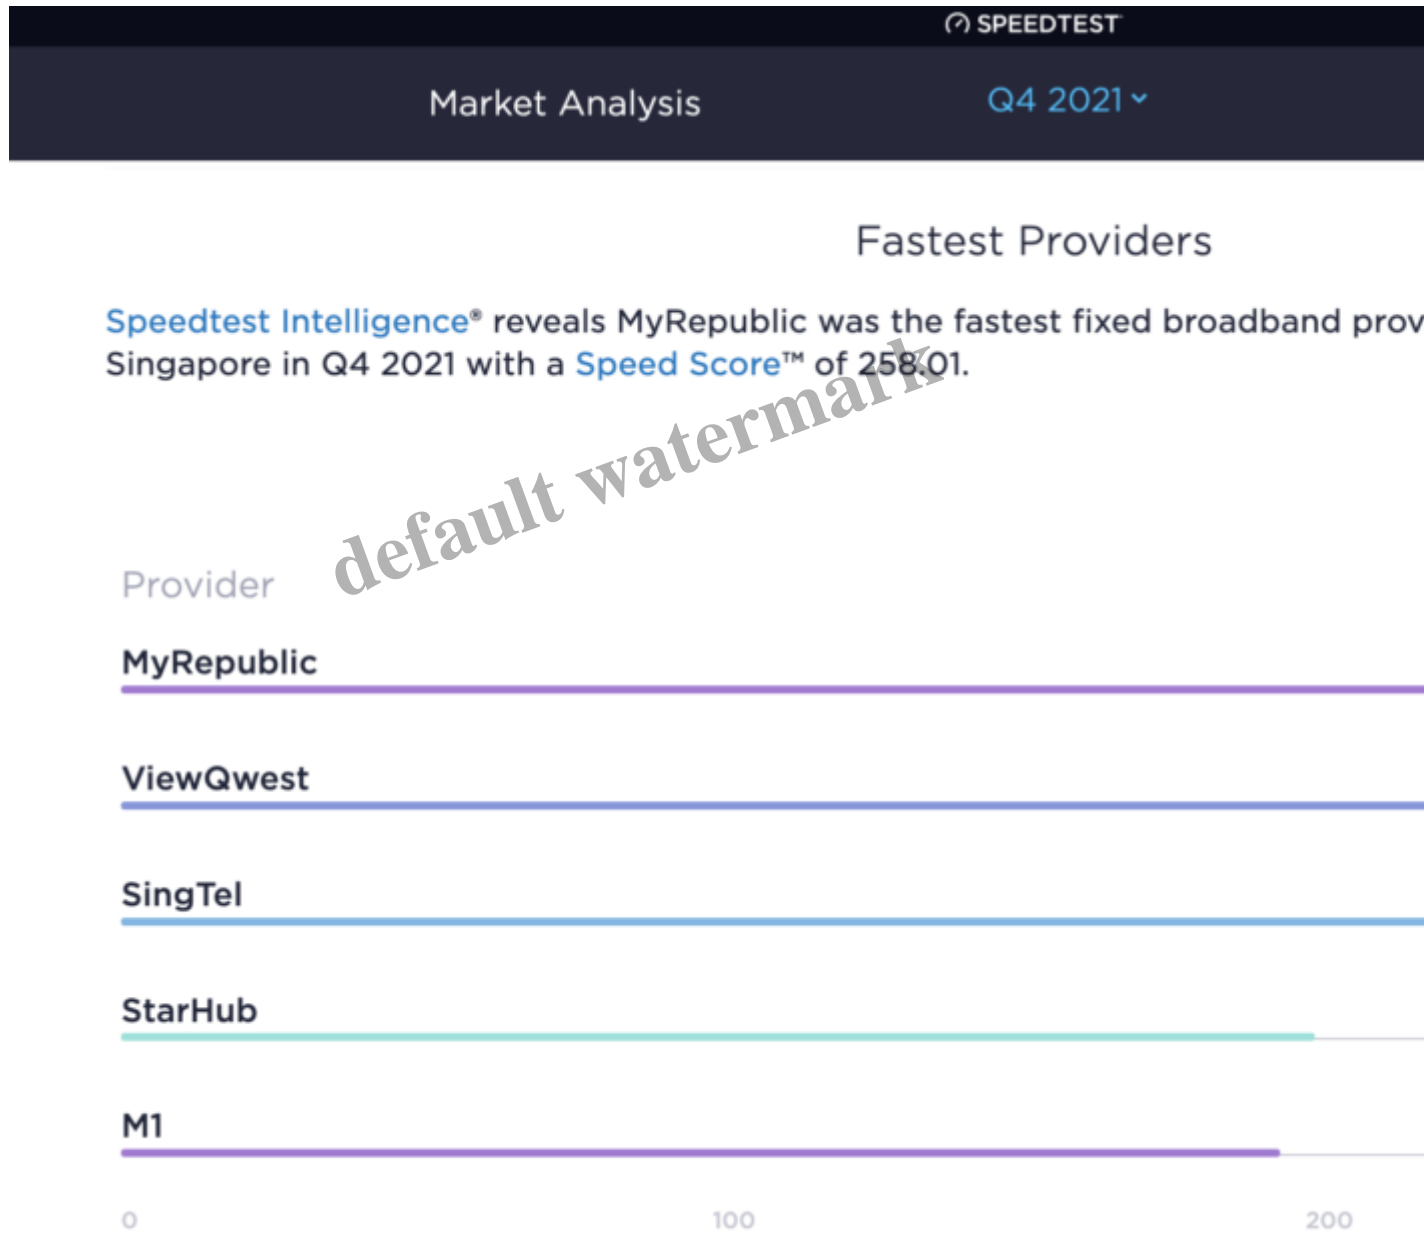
SPEEDTEST

Market Analysis

Q4 2021

Fastest Providers

Speedtest Intelligence® reveals MyRepublic was the fastest fixed broadband prov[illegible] Singapore in Q4 2021 with a Speed Score™ of 258.01.

default watermark

Provider

MyRepublic

ViewQwest

SingTel

StarHub

M1

0

100

200